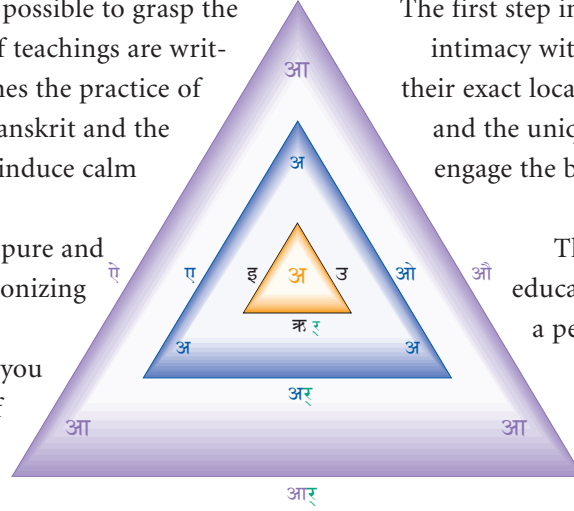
possible to grasp the
f teachings are writ-
hes the practice of
anskrit and the
induce calm

pure and
onizing

you
f

The first step in
intimacy wit
their exact loca
and the uniq
engage the b

Th
educa
a pe

आ
अ
ए
ऐ
ओ
औ
इ
अ
उ
ऋ र्
अ
अ
अर्
आ
आ
आर्